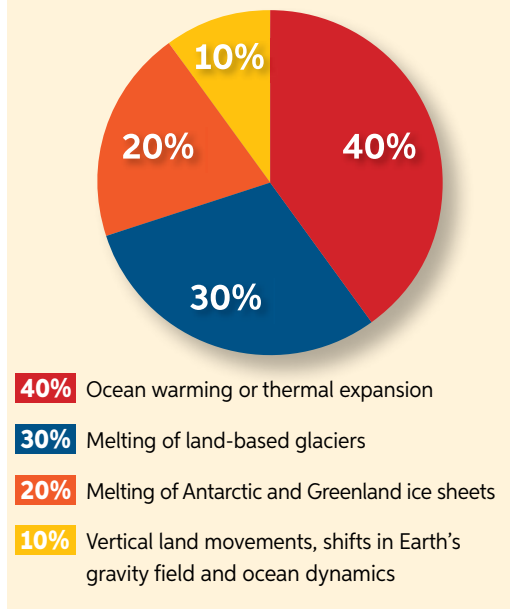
10%

40%

20%

30%

40% Ocean warming or thermal expansion

30% Melting of land-based glaciers

20% Melting of Antarctic and Greenland ice sheets

10% Vertical land movements, shifts in Earth's gravity field and ocean dynamics